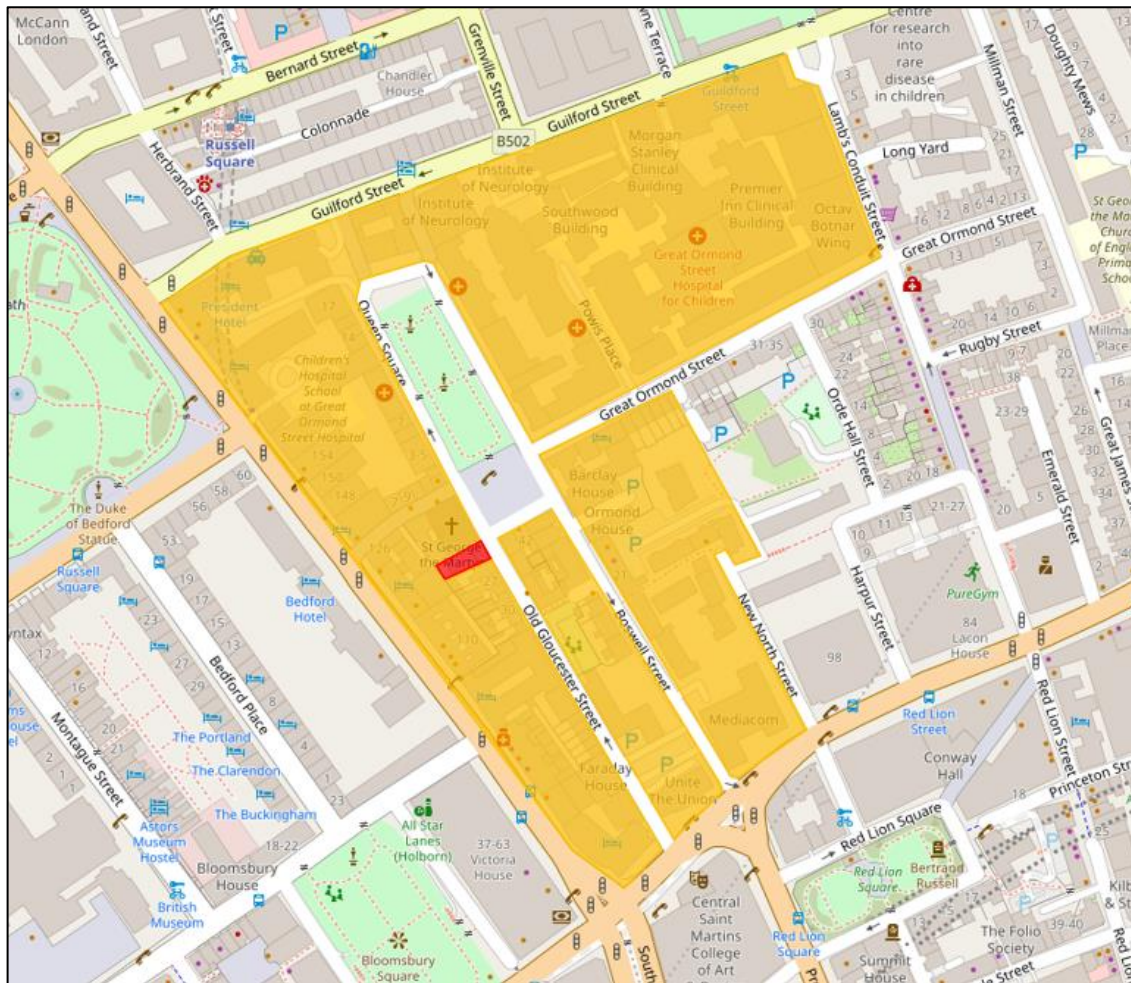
McCann London
Street
Bernard Street
Chandler House
Grenville Street
Terrace
Centre for research into rare disease in children
Millman Street
Doughty Mews
Colonnade
Russell Square
Herbrand Street
Guilford Street
B502
Guilford Street
Guilford Street
Morgan Stanley Clinical Building
Lamb's Conduit Street
Long Yard
25
28
Institute of Neurology
Institute of Neurology
Southwood Building
Premier Inn Clinical Building
Octav Botnar Wing
16 12 8 6 4 2 13
Great Ormond Street
St George the Martyr Church of England Primary School
Great Ormond Street Hospital for Children
13
President Hotel
17
Queen Square
Powis Place
30
31-35
20 14 12 5
Rugby Street
Millman Place
Children's Hospital School at Great Ormond Street Hospital
Great Ormond Street
24
22
Orde Hall Street
9 7
38
20
23-29
16
Great James Street
154
150
148
Barclay House
Ormond House
20 18
Emerald Street
34
32
The Duke of Bedford Statue
60
58
56
53
St George the Martyr
126
21-27
11
13
10
12
Harpur Street
Russell Square
19
17
15
13
23
27
29
Bedford Hotel
110
Old Gloucester Street
Boswell Street
New North Street
PureGym
84
Lacon House
98
Mediacom
ntax
12
16
20
21
Bedford Place
The Portland
The Clarendon
The Buckingham
Montague Street
Astors Museum Hostel
British Museum
4
23
18-22
Bloomsbury House
All Star Lanes (Holborn)
37-63 Victoria House
Faraday House
Unite The Union
Red Lion Street
Conway Hall
Red Lion Street
Princeton Street
18
Red Lion Square
Red Lion Square
Bertrand Russell
25
Bloomsbury Square
Central Saint Martins College of Art
Southampton
Red Lion Square
Summit House
The Folio Society
39-40
Street
Kilb & St
Red Li